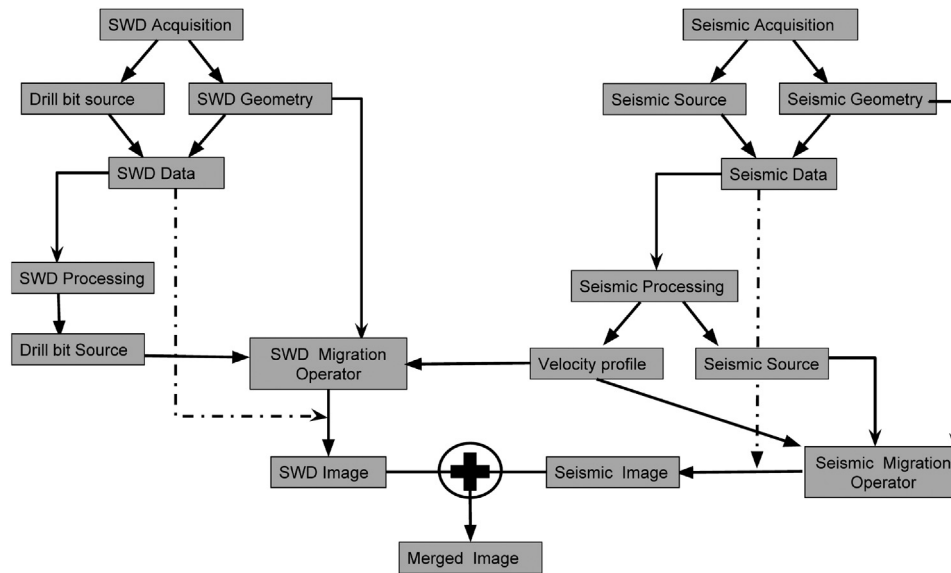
SWD Acquisition

Drill bit source

SWD Geometry

SWD Data

SWD Processing

Drill bit Source

SWD Migration Operator

SWD Image

Merged Image

Seismic Acquisition

Seismic Source

Seismic Geometry

Seismic Data

Seismic Processing

Velocity profile

Seismic Source

Seismic Migration Operator

Seismic Image